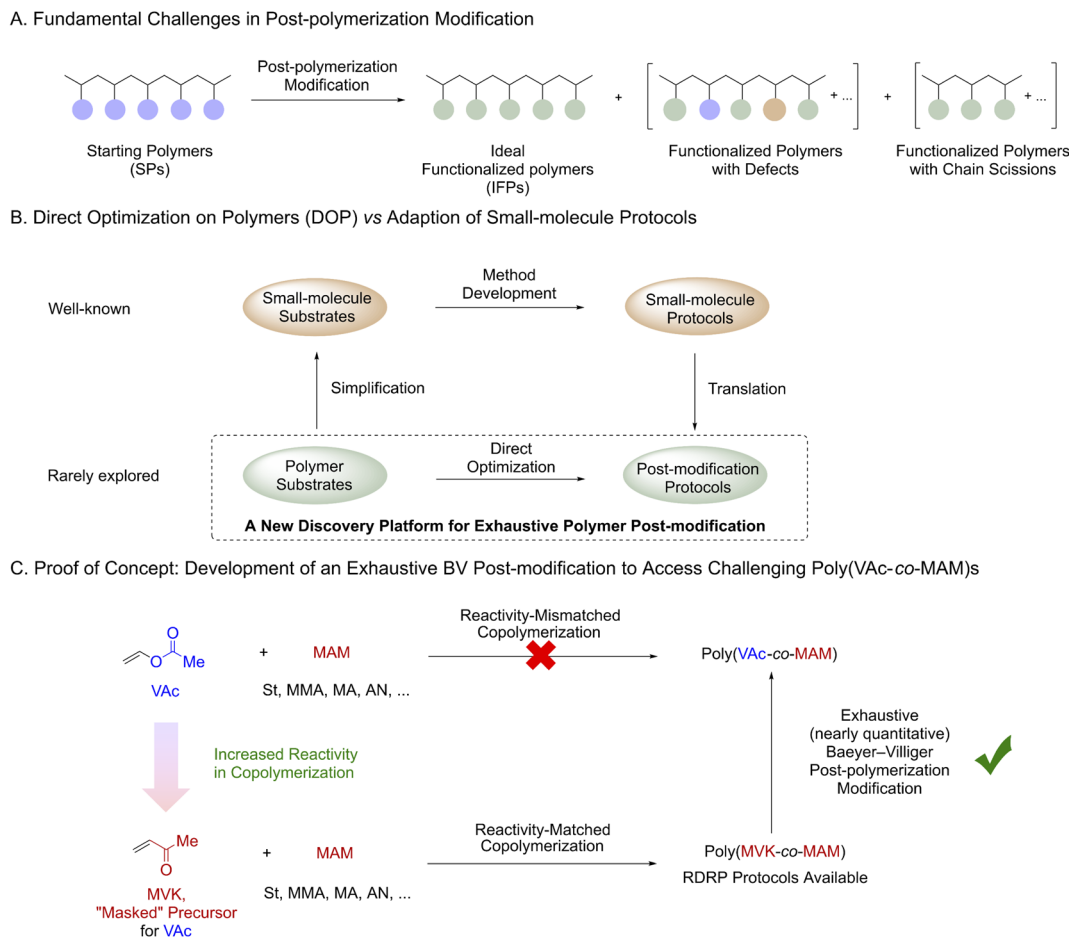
A. Fundamental Challenges in Post-polymerization Modification

Post-polymerization Modification

Starting Polymers (SPs)

Ideal Functionalized polymers (IFPs)

+ + ...

Functionalized Polymers with Defects

+ + ...

Functionalized Polymers with Chain Scissions

B. Direct Optimization on Polymers (DOP) *vs* Adaption of Small-molecule Protocols

Well-known

Small-molecule Substrates

Method Development

Small-molecule Protocols

Simplification

Translation

Rarely explored

Polymer Substrates

Direct Optimization

Post-modification Protocols

A New Discovery Platform for Exhaustive Polymer Post-modification

C. Proof of Concept: Development of an Exhaustive BV Post-modification to Access Challenging Poly(VAc-*co*-MAM)s

O

Me

VAc

+ MAM

St, MMA, MA, AN, ...

Reactivity-Mismatched Copolymerization

Poly(VAc-*co*-MAM)

Increased Reactivity in Copolymerization

Exhaustive (nearly quantitative) Baeyer–Villiger Post-polymerization Modification

Me

O

MVK, "Masked" Precursor for VAc

+ MAM

St, MMA, MA, AN, ...

Reactivity-Matched Copolymerization

Poly(MVK-*co*-MAM)

RDRP Protocols Available